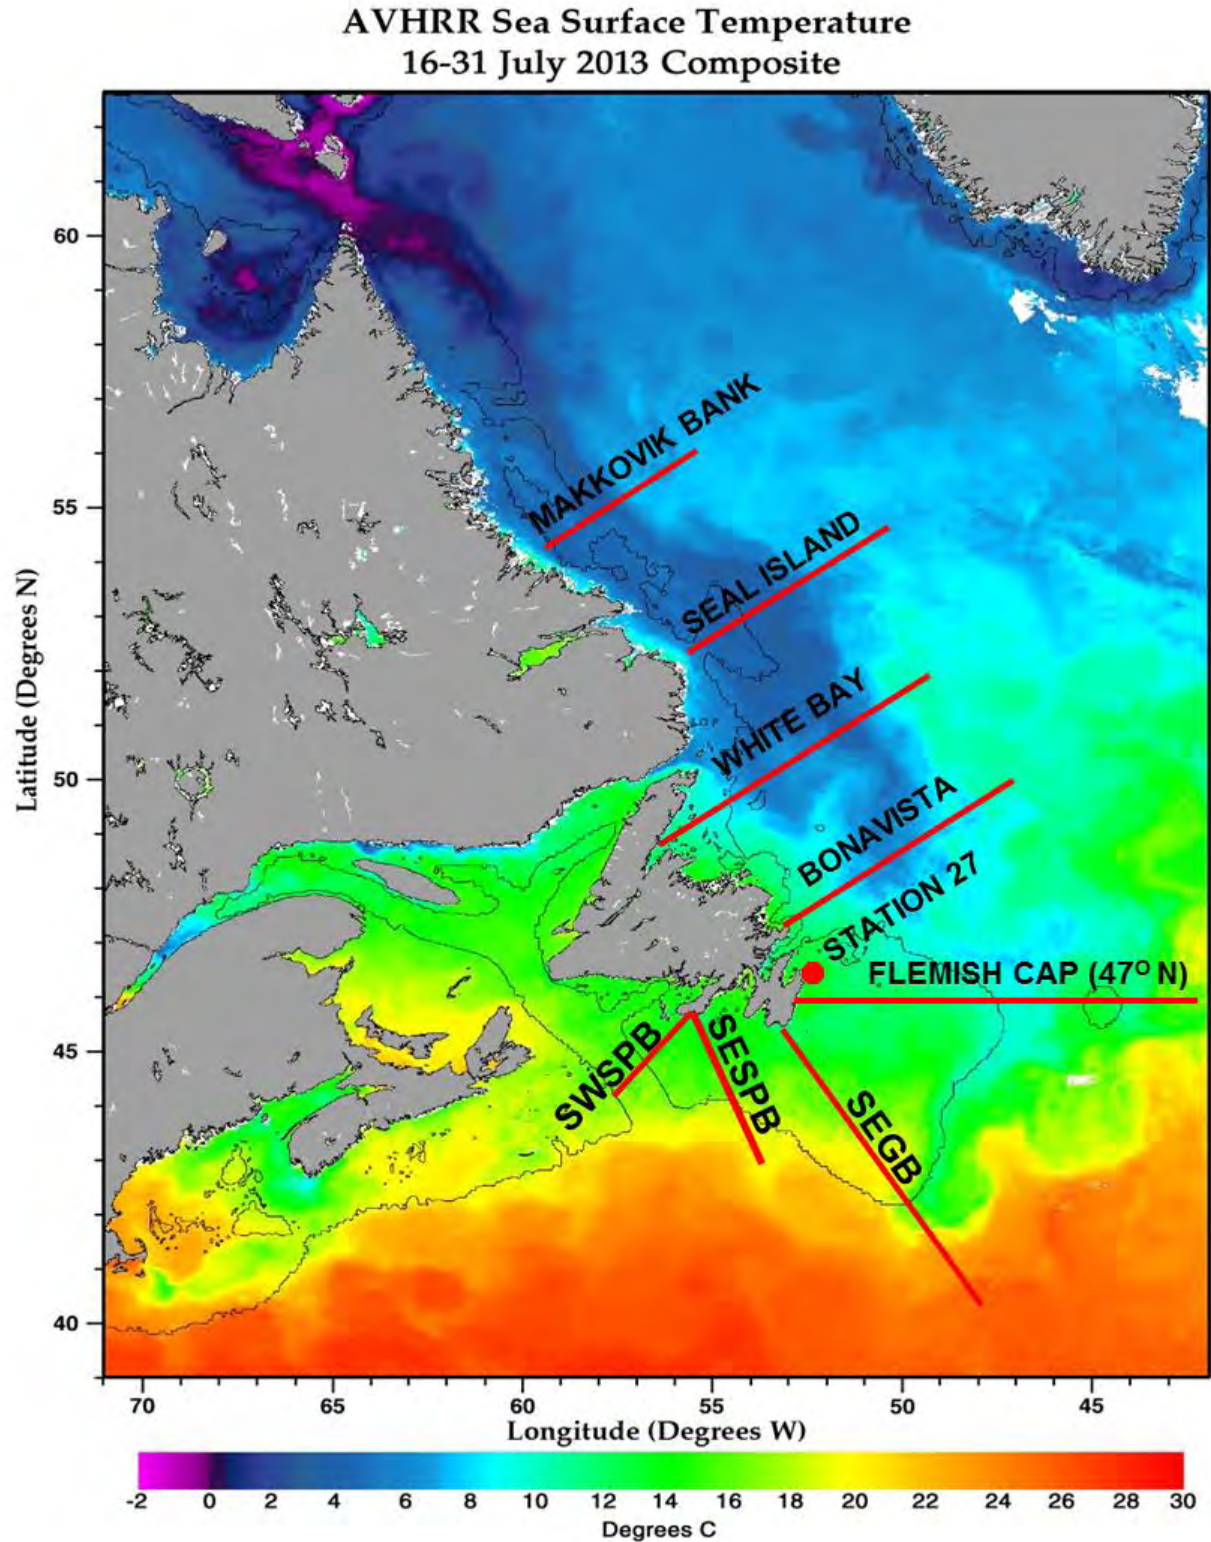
AVHRR Sea Surface Temperature
16-31 July 2013 Composite

Latitude (Degrees N)

60
55
50
45
40

MAKKOVIK BANK
SEAL ISLAND
WHITE BAY
BONAVISTA
STATION 27
FLEMISH CAP (47$^{O}$ N)
SWSPB
SESPB
SEGB

70
65
60
55
50
45

Longitude (Degrees W)

-2
0
2
4
6
8
10
12
14
16
18
20
22
24
26
28
30

Degrees C